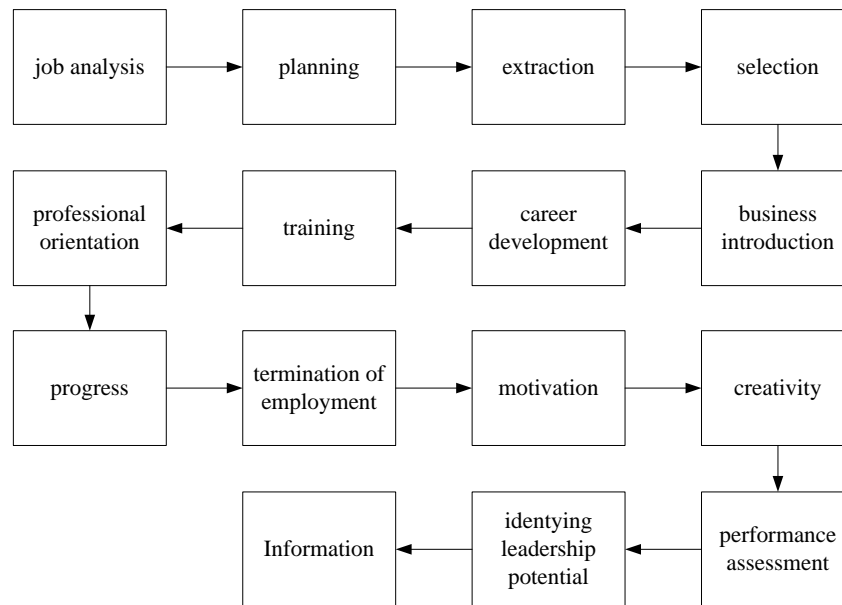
job analysis

planning

extraction

selection

business introduction

career development

training

professional orientation

progress

termination of employment

motivation

creativity

performance assessment

identying leadership potential

Information